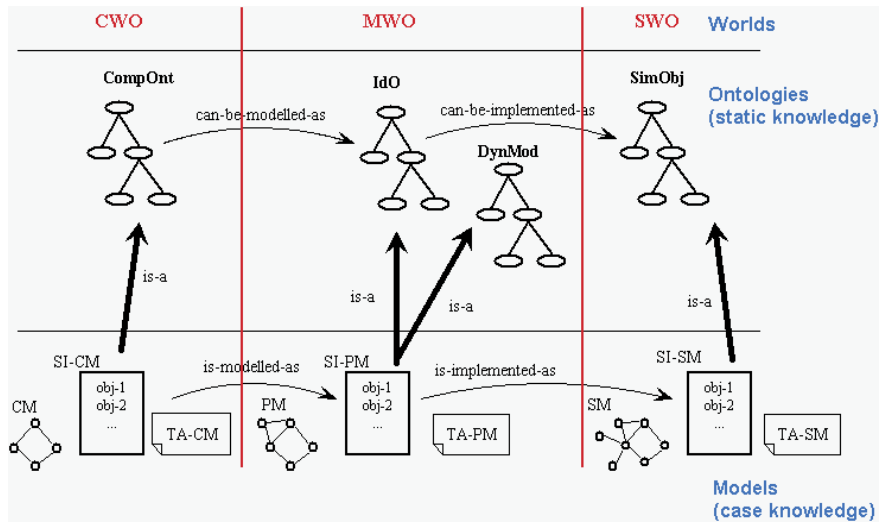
CWO

MWO

SWO

Worlds

CompOnt

can-be-modelled-as

IdO

can-be-implemented-as

SimObj

Ontologies (static knowledge)

DynMod

is-a

is-a

is-a

is-a

SI-CM

is-modelled-as

SI-PM

is-implemented-as

SI-SM

CM

obj-1
obj-2
...

TA-CM

PM

obj-1
obj-2
...

TA-PM

SM

obj-1
obj-2
...

TA-SM

Models (case knowledge)